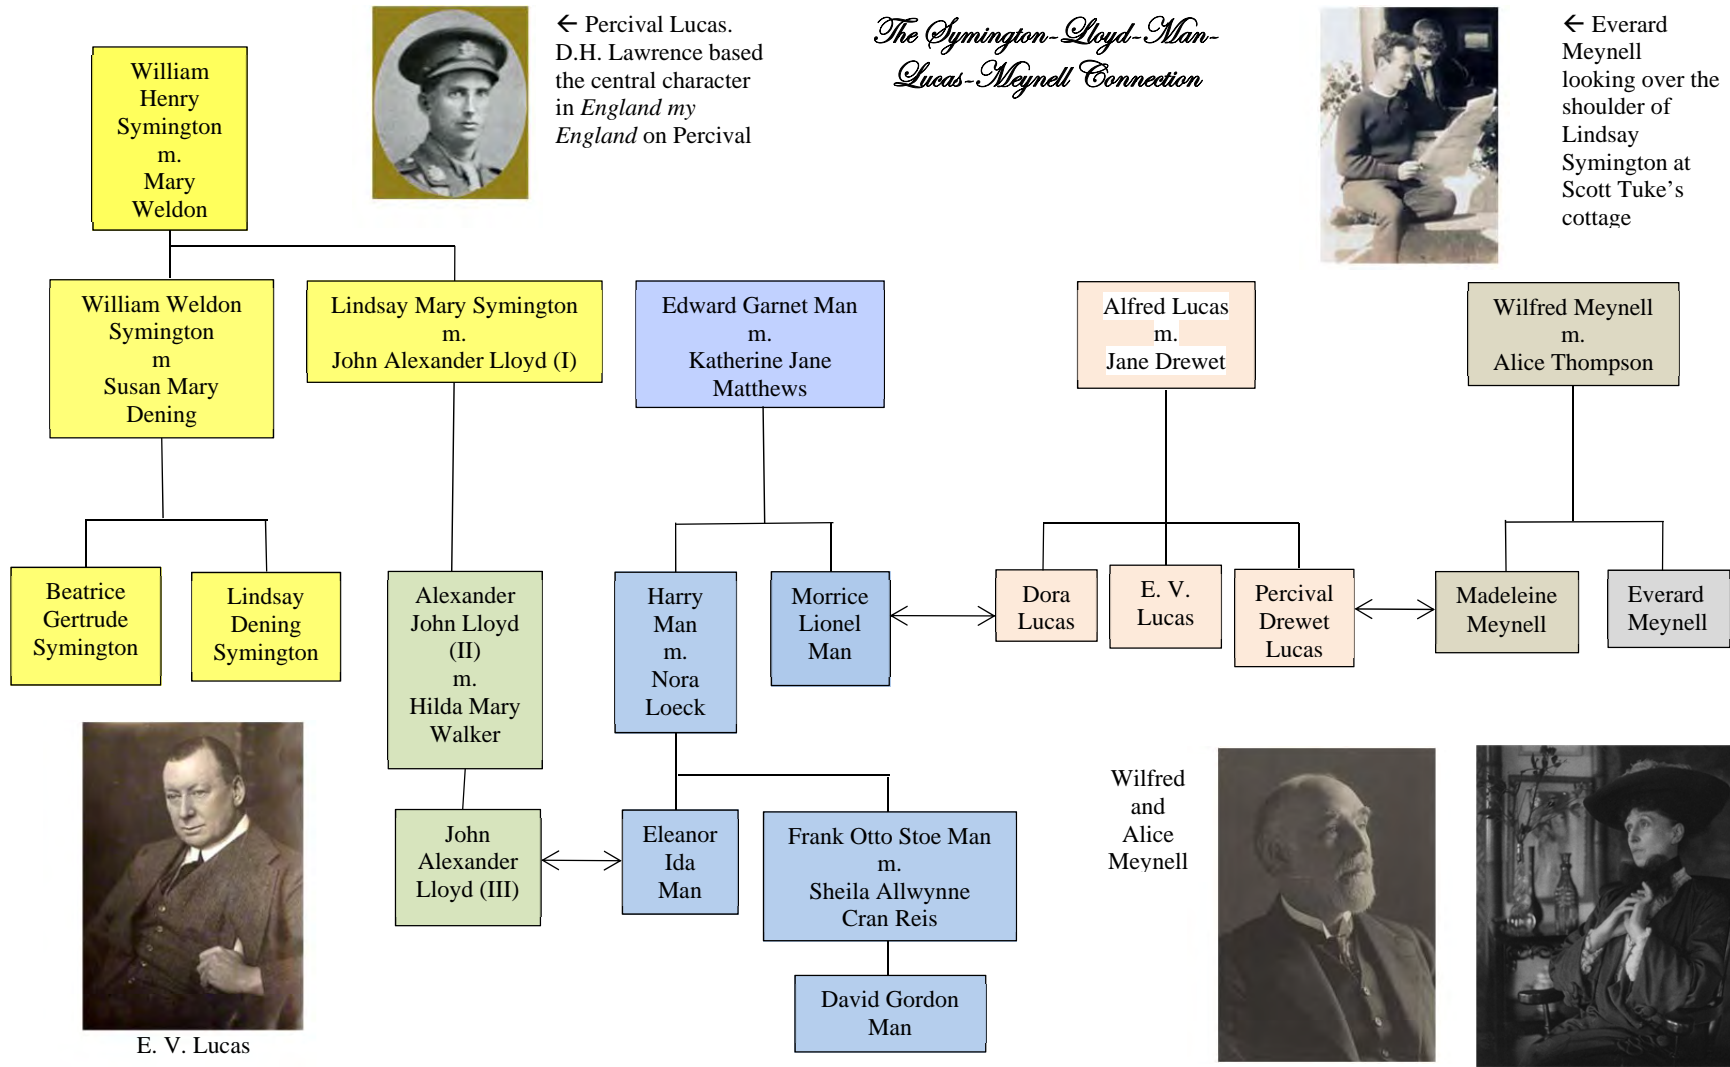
William Henry Symington m. Mary Weldon

← Percival Lucas. D.H. Lawrence based the central character in England my England on Percival

The Symington-Lloyd-Man-Lucas-Meynell Connection

← Everard Meynell looking over the shoulder of Lindsay Symington at Scott Tuke's cottage

William Weldon Symington m Susan Mary Dening

Lindsay Mary Symington m. John Alexander Lloyd (I)

Edward Garnet Man m. Katherine Jane Matthews

Alfred Lucas m. Jane Drewet

Wilfred Meynell m. Alice Thompson

Beatrice Gertrude Symington

Lindsay Dening Symington

Alexander John Lloyd (II) m. Hilda Mary Walker

Harry Man m. Nora Loeck

Morrice Lionel Man

Dora Lucas

E. V. Lucas

Percival Drewet Lucas

Madeleine Meynell

Everard Meynell

John Alexander Lloyd (III)

Eleanor Ida Man

Frank Otto Stoe Man m. Sheila Allwynne Cran Reis

David Gordon Man

Wilfred and Alice Meynell

E. V. Lucas